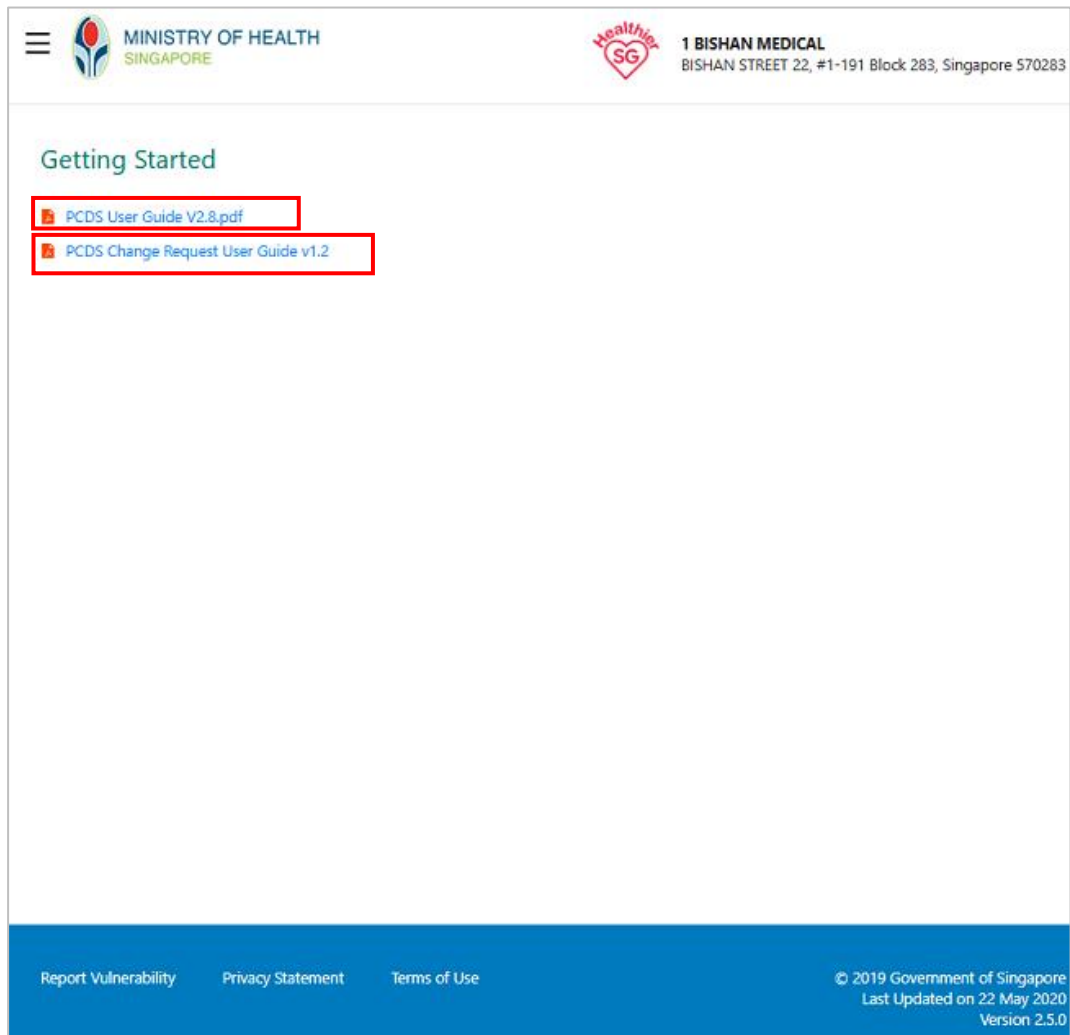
MINISTRY OF HEALTH
SINGAPORE

Healthier SG

1 BISHAN MEDICAL
BISHAN STREET 22, #1-191 Block 283, Singapore 570283

Getting Started

PCDS User Guide V2.8.pdf

PCDS Change Request User Guide v1.2

Report Vulnerability Privacy Statement Terms of Use

© 2019 Government of Singapore
Last Updated on 22 May 2020
Version 2.5.0